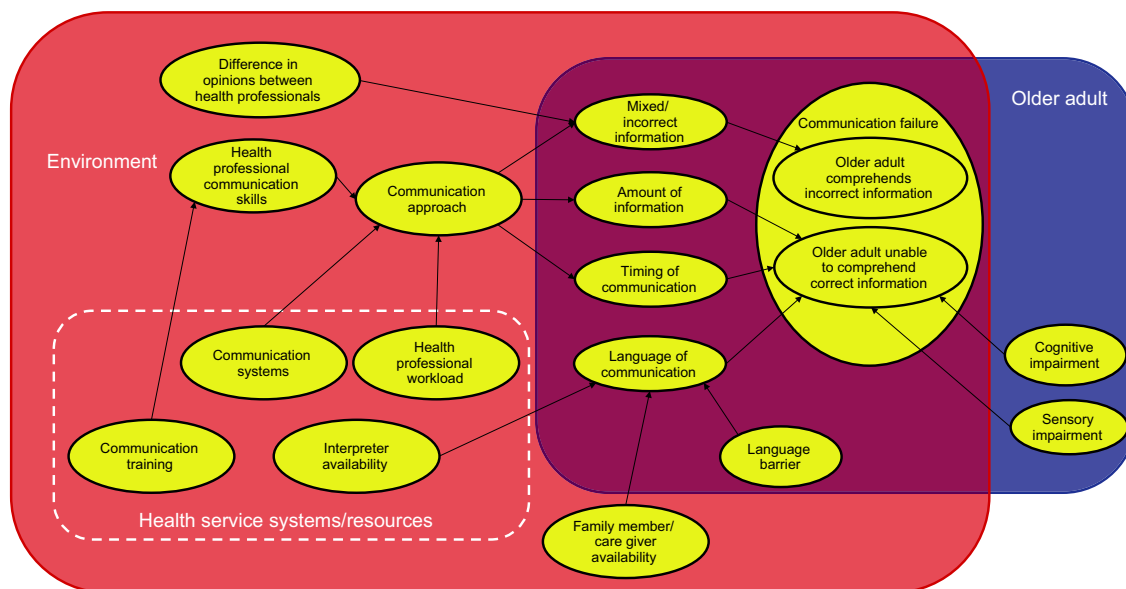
Environment

Older adult

Difference in opinions between health professionals

Health professional communication skills

Communication approach

Mixed/ incorrect information

Amount of information

Timing of communication

Communication failure

Older adult comprehends incorrect information

Older adult unable to comprehend correct information

Communication systems

Health professional workload

Language of communication

Cognitive impairment

Sensory impairment

Communication training

Interpreter availability

Language barrier

Health service systems/resources

Family member/ care giver availability